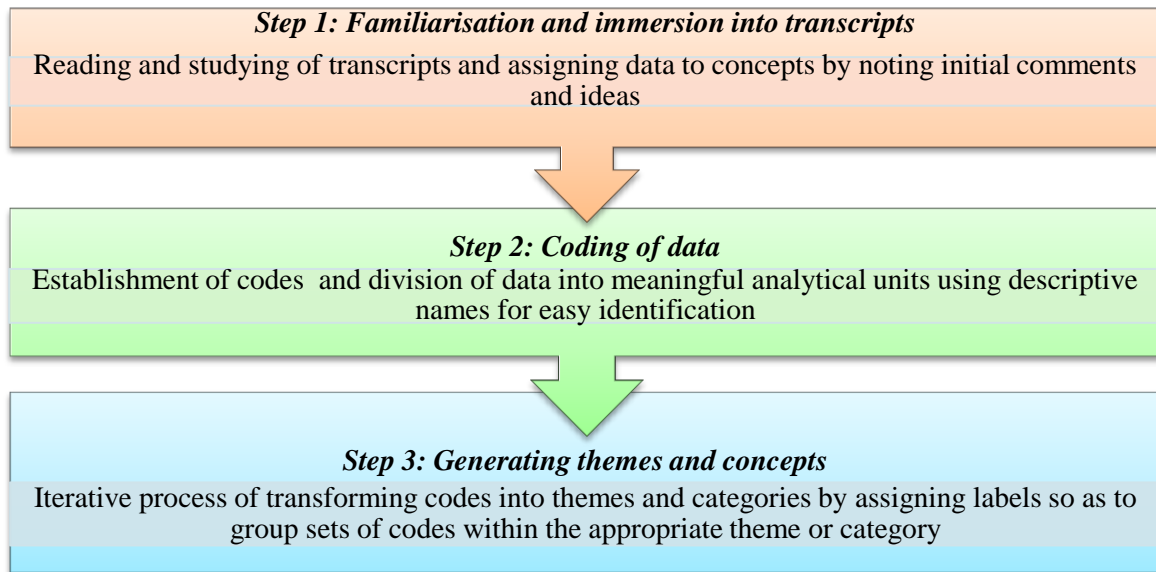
*Step 1: Familiarisation and immersion into transcripts*

Reading and studying of transcripts and assigning data to concepts by noting initial comments and ideas

*Step 2: Coding of data*

Establishment of codes and division of data into meaningful analytical units using descriptive names for easy identification

*Step 3: Generating themes and concepts*

Iterative process of transforming codes into themes and categories by assigning labels so as to group sets of codes within the appropriate theme or category